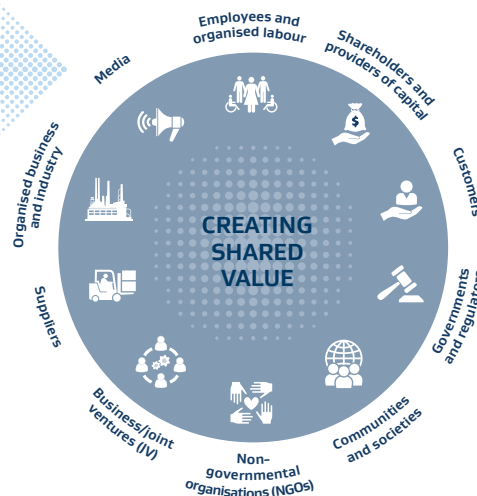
Employees and organised labour

Shareholders and providers of capital

Customers

Governments and regulators

Communities and societies

Non-governmental organisations (NGOs)

Business/joint ventures (JV)

Suppliers

Organised business and industry

Media

CREATING SHARED VALUE